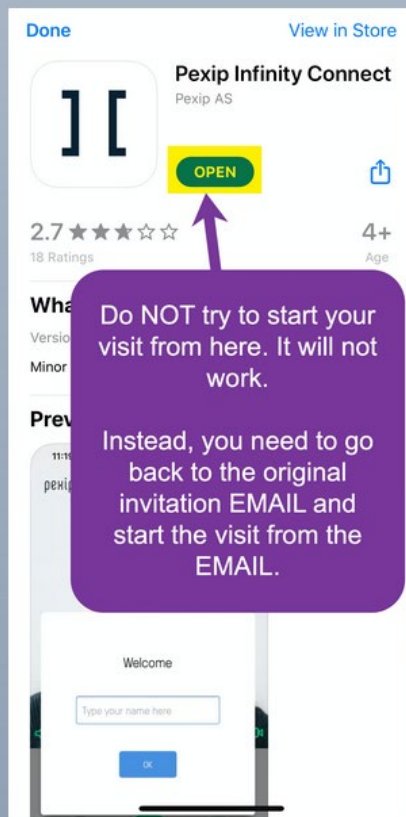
Done

View in Store

Pexip Infinity Connect

Pexip AS

OPEN

2.7 ★★★☆☆

18 Ratings

4+

Age

Wha

Versio

Minor

Prev

11:1

pexip

Do NOT try to start your visit from here. It will not work.

Instead, you need to go back to the original invitation EMAIL and start the visit from the EMAIL.

Welcome

Type your name here

OK